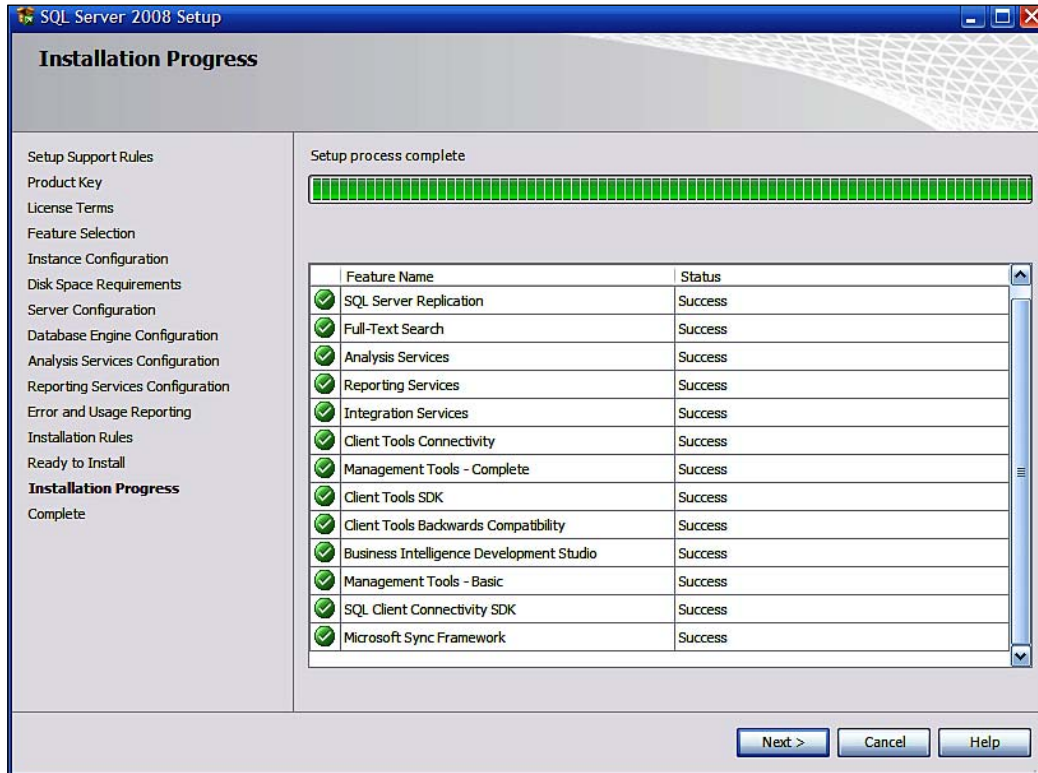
SQL Server 2008 Setup

Installation Progress

Setup Support Rules
Product Key
License Terms
Feature Selection
Instance Configuration
Disk Space Requirements
Server Configuration
Database Engine Configuration
Analysis Services Configuration
Reporting Services Configuration
Error and Usage Reporting
Installation Rules
Ready to Install
Installation Progress
Complete

Setup process complete

| Feature Name | Status |
|---|---|
| SQL Server Replication | Success |
| Full-Text Search | Success |
| Analysis Services | Success |
| Reporting Services | Success |
| Integration Services | Success |
| Client Tools Connectivity | Success |
| Management Tools - Complete | Success |
| Client Tools SDK | Success |
| Client Tools Backwards Compatibility | Success |
| Business Intelligence Development Studio | Success |
| Management Tools - Basic | Success |
| SQL Client Connectivity SDK | Success |
| Microsoft Sync Framework | Success |

Next >
Cancel
Help